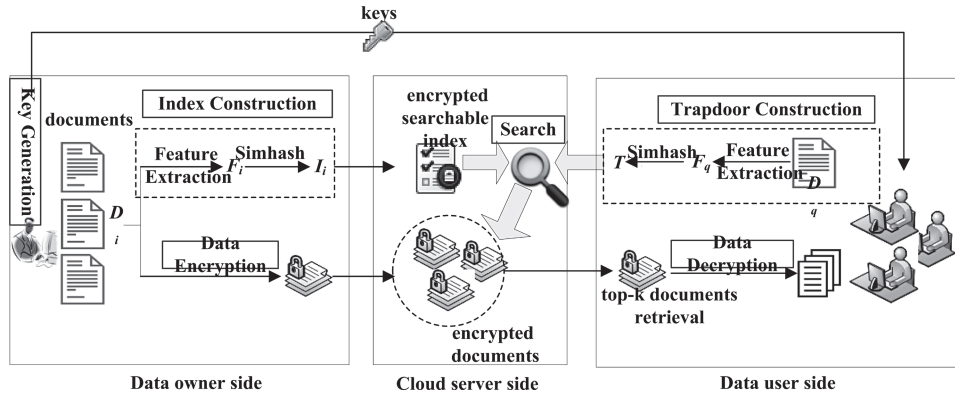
keys

Key Generation

documents

Index Construction

Feature Extraction $F_i$ Simhash $I_i$

$D_i$

Data Encryption

Data owner side

encrypted searchable index

Search

encrypted documents

Cloud server side

Trapdoor Construction

$T$ Simhash $F_q$ Feature Extraction $D_q$

Data Decryption

top-k documents retrieval

Data user side